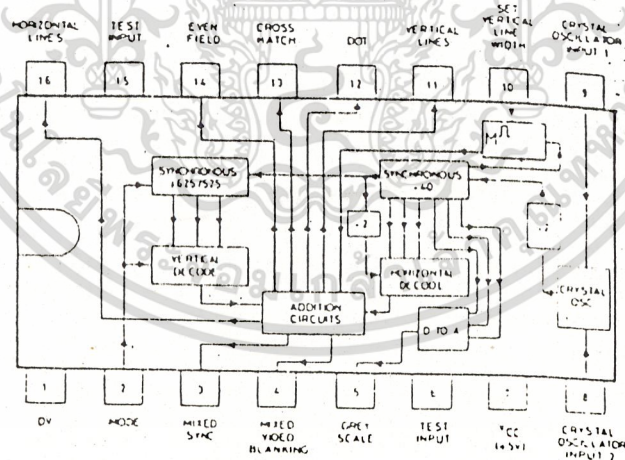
HORIZONTAL LINES
TEST INPUT
EVEN FIELD
CROSS HATCH
DOT
VERTICAL LINES
SET VERTICAL LINE WIDTH
CRYSTAL OSCILLATOR INPUT 1

16
15
14
13
12
11
10
9

SYNCHRONOUS ÷625/525
SYNCHRONOUS ÷60
÷2
VERTICAL DECODE
HORIZONTAL DECODE
ADDITION CIRCUITS
D TO A
CRYSTAL OSC

1
2
3
4
5
6
7
8

0V
MODE
MIXED SYNC
MIXED VIDEO BLANKING
GREY SCALE
TEST INPUT
VCC (+5V)
CRYSTAL OSCILLATOR INPUT 2